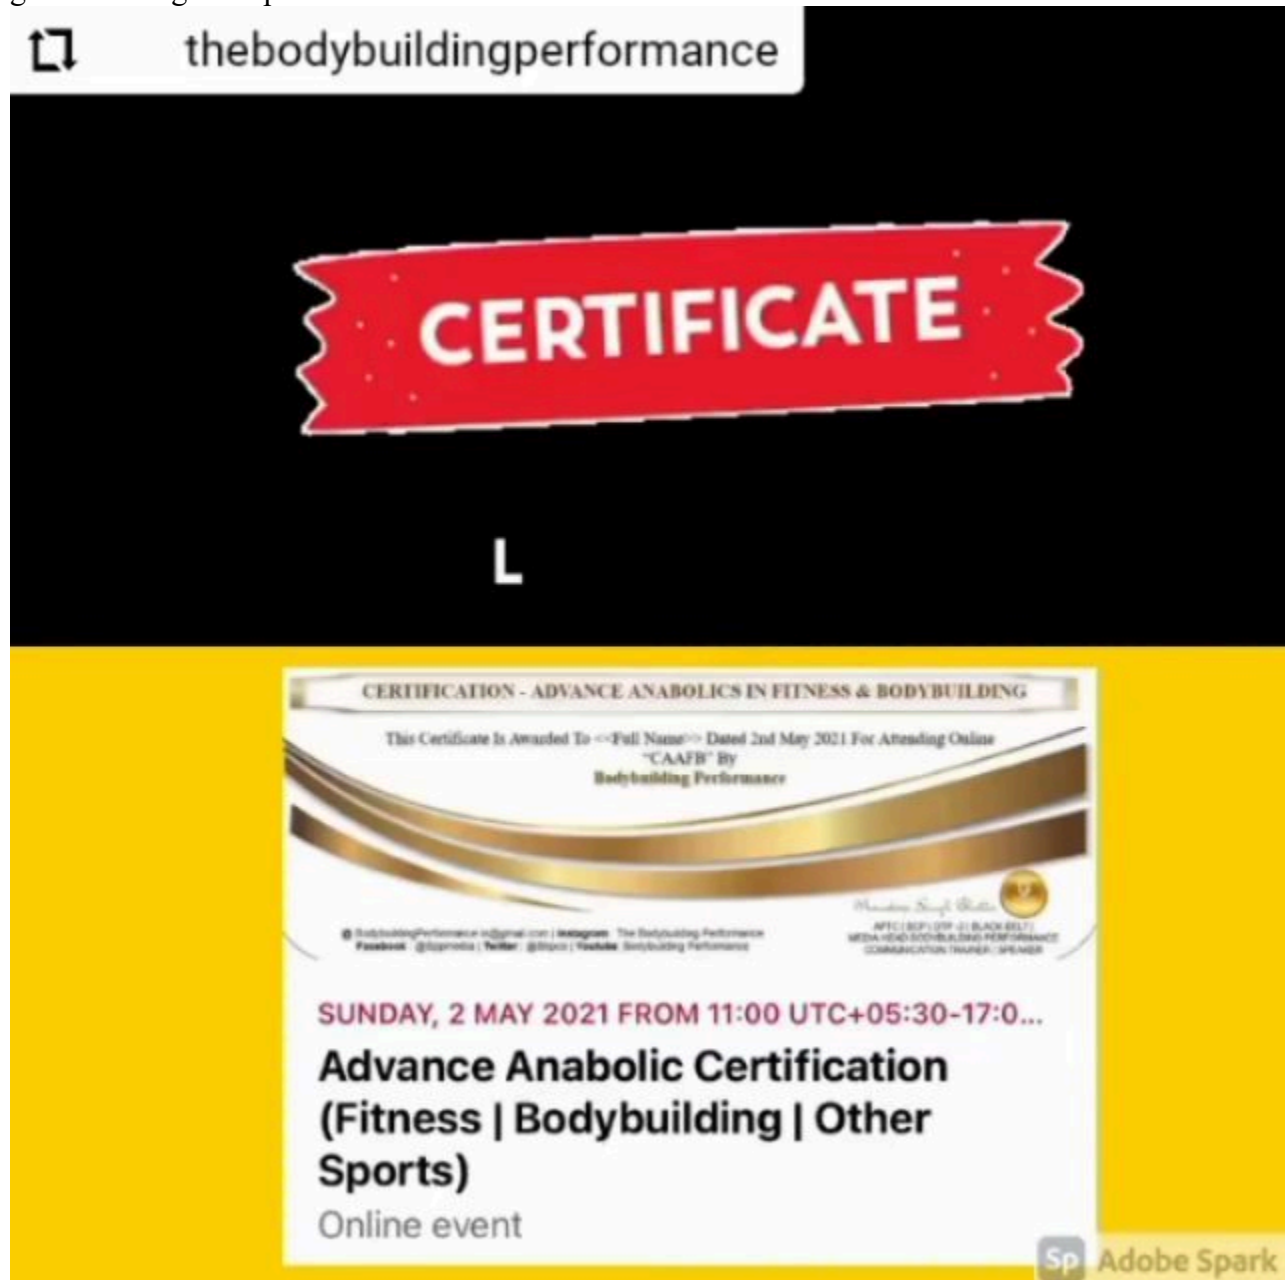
thebodybuildingperformance

CERTIFICATE

L

CERTIFICATION - ADVANCE ANABOLICS IN FITNESS & BODYBUILDING

This Certificate Is Awarded To <<Full Name>> Dated 2nd May 2021 For Attending Online "CAAFB" By
Bodybuilding Performance

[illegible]

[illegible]

SUNDAY, 2 MAY 2021 FROM 11:00 UTC+05:30-17:0...

Advance Anabolic Certification (Fitness | Bodybuilding | Other Sports)

Online event

Sp Adobe Spark